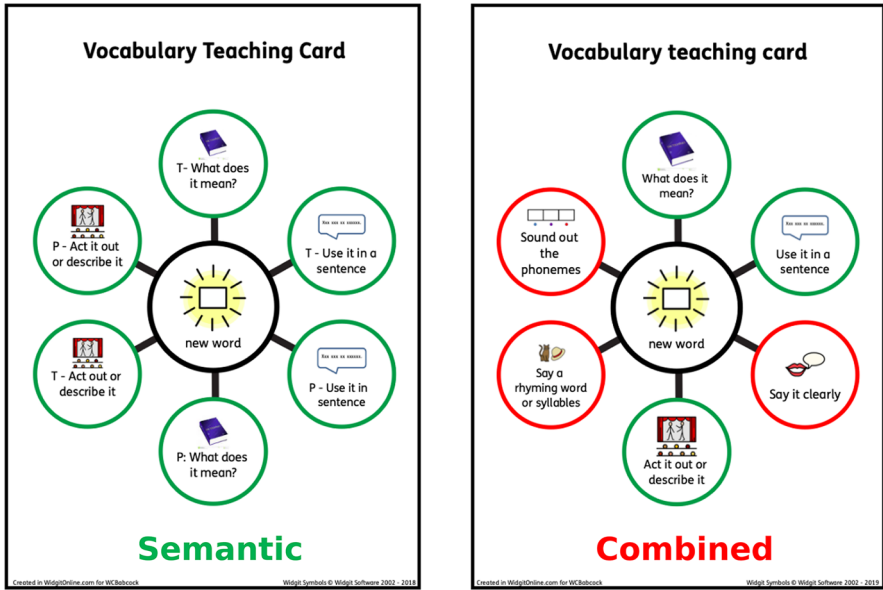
Vocabulary Teaching Card

T- What does it mean?

P - Act it out or describe it

T - Use it in a sentence

new word

T - Act out or describe it

P - Use it in sentence

P: What does it mean?

Semantic

Created in WidgitOnline.com for WCBabcock

Widgit Symbols © Widgit Software 2002 - 2018

Vocabulary teaching card

What does it mean?

Sound out the phonemes

Use it in a sentence

new word

Say a rhyming word or syllables

Say it clearly

Act it out or describe it

Combined

Created in WidgitOnline.com for WCBabcock

Widgit Symbols © Widgit Software 2002 - 2019